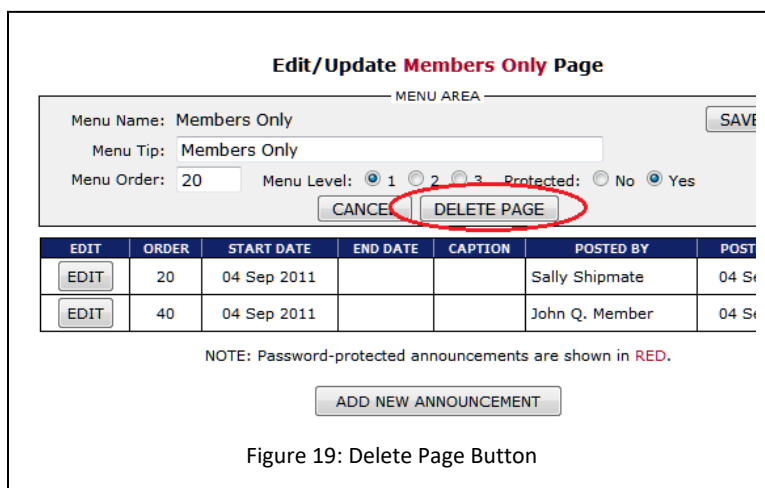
Edit/Update Members Only Page

MENU AREA

Menu Name: Members Only

SAVE

Menu Tip: Members Only

Menu Order: 20 Menu Level: 1 2 3 Protected: No Yes

CANCEL DELETE PAGE

| EDIT | ORDER | START DATE | END DATE | CAPTION | POSTED BY | POST |
|---|---|---|---|---|---|---|
| EDIT | 20 | 04 Sep 2011 | | | Sally Shipmate | 04 Se |
| EDIT | 40 | 04 Sep 2011 | | | John Q. Member | 04 Se |

NOTE: Password-protected announcements are shown in RED.

ADD NEW ANNOUNCEMENT

Figure 19: Delete Page Button